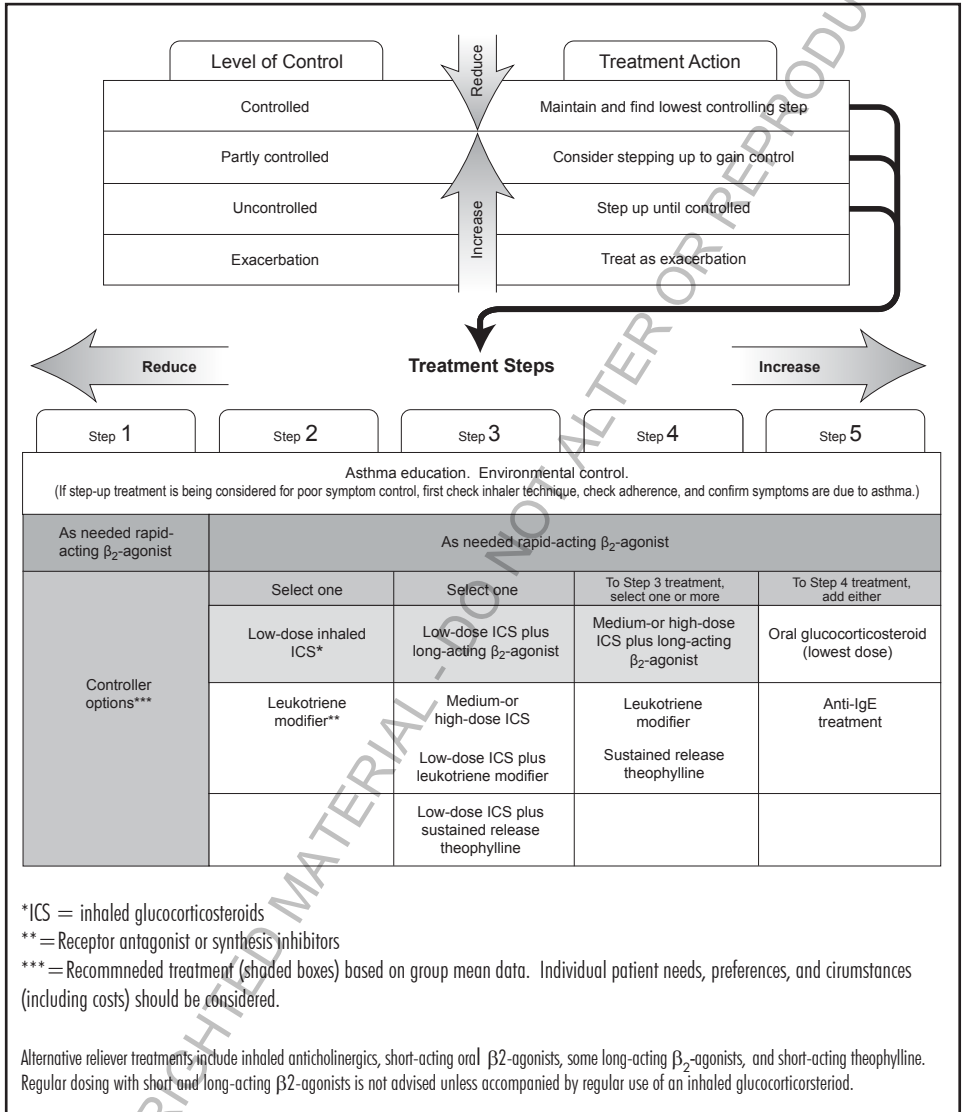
| Level of Control | Treatment Action |
|---|---|
| Controlled | Maintain and find lowest controlling step |
| Partly controlled | Consider stepping up to gain control |
| Uncontrolled | Step up until controlled |
| Exacerbation | Treat as exacerbation |

Reduce

Increase

Reduce

Treatment Steps

Increase

| Step 1 | Step 2 | Step 3 | Step 4 | Step 5 |
|---|---|---|---|---|
| Asthma education. Environmental control. (If step-up treatment is being considered for poor symptom control, first check inhaler technique, check adherence, and confirm symptoms are due to asthma.) | | | | |
| As needed rapid-acting $\beta_2$-agonist | As needed rapid-acting $\beta_2$-agonist | | | |
| Controller options*** | Select one | Select one | To Step 3 treatment, select one or more | To Step 4 treatment, add either |
| | Low-dose inhaled ICS* | Low-dose ICS plus long-acting $\beta_2$-agonist | Medium-or high-dose ICS plus long-acting $\beta_2$-agonist | Oral glucocorticosteroid (lowest dose) |
| | Leukotriene modifier** | Medium-or high-dose ICS<br>Low-dose ICS plus leukotriene modifier | Leukotriene modifier<br>Sustained release theophylline | Anti-IgE treatment |
| | | Low-dose ICS plus sustained release theophylline | | |

*ICS = inhaled glucocorticosteroids
** = Receptor antagonist or synthesis inhibitors
*** = Recommneded treatment (shaded boxes) based on group mean data. Individual patient needs, preferences, and cirumstances (including costs) should be considered.

Alternative reliever treatments include inhaled anticholinergics, short-acting oral $\beta$2-agonists, some long-acting $\beta_2$-agonists, and short-acting theophylline. Regular dosing with short and long-acting $\beta$2-agonists is not advised unless accompanied by regular use of an inhaled glucocorticorsteriod.

COPYRIGHTED MATERIAL - DO NOT ALTER OR REPRODUCE